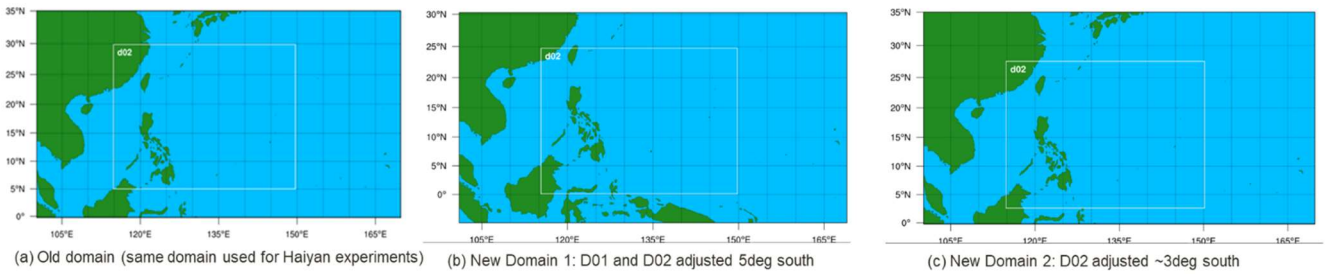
35°N
30°N
25°N
20°N
15°N
10°N
5°N
0°
d02
105°E 120°E 135°E 150°E 165°E
(a) Old domain (same domain used for Haiyan experiments)

30°N
25°N
20°N
15°N
10°N
5°N
0°
d02
105°E 120°E 135°E 150°E 165°E
(b) New Domain 1: D01 and D02 adjusted 5deg south

35°N
30°N
25°N
20°N
15°N
10°N
5°N
0°
d02
105°E 120°E 135°E 150°E 165°E
(c) New Domain 2: D02 adjusted ~3deg south